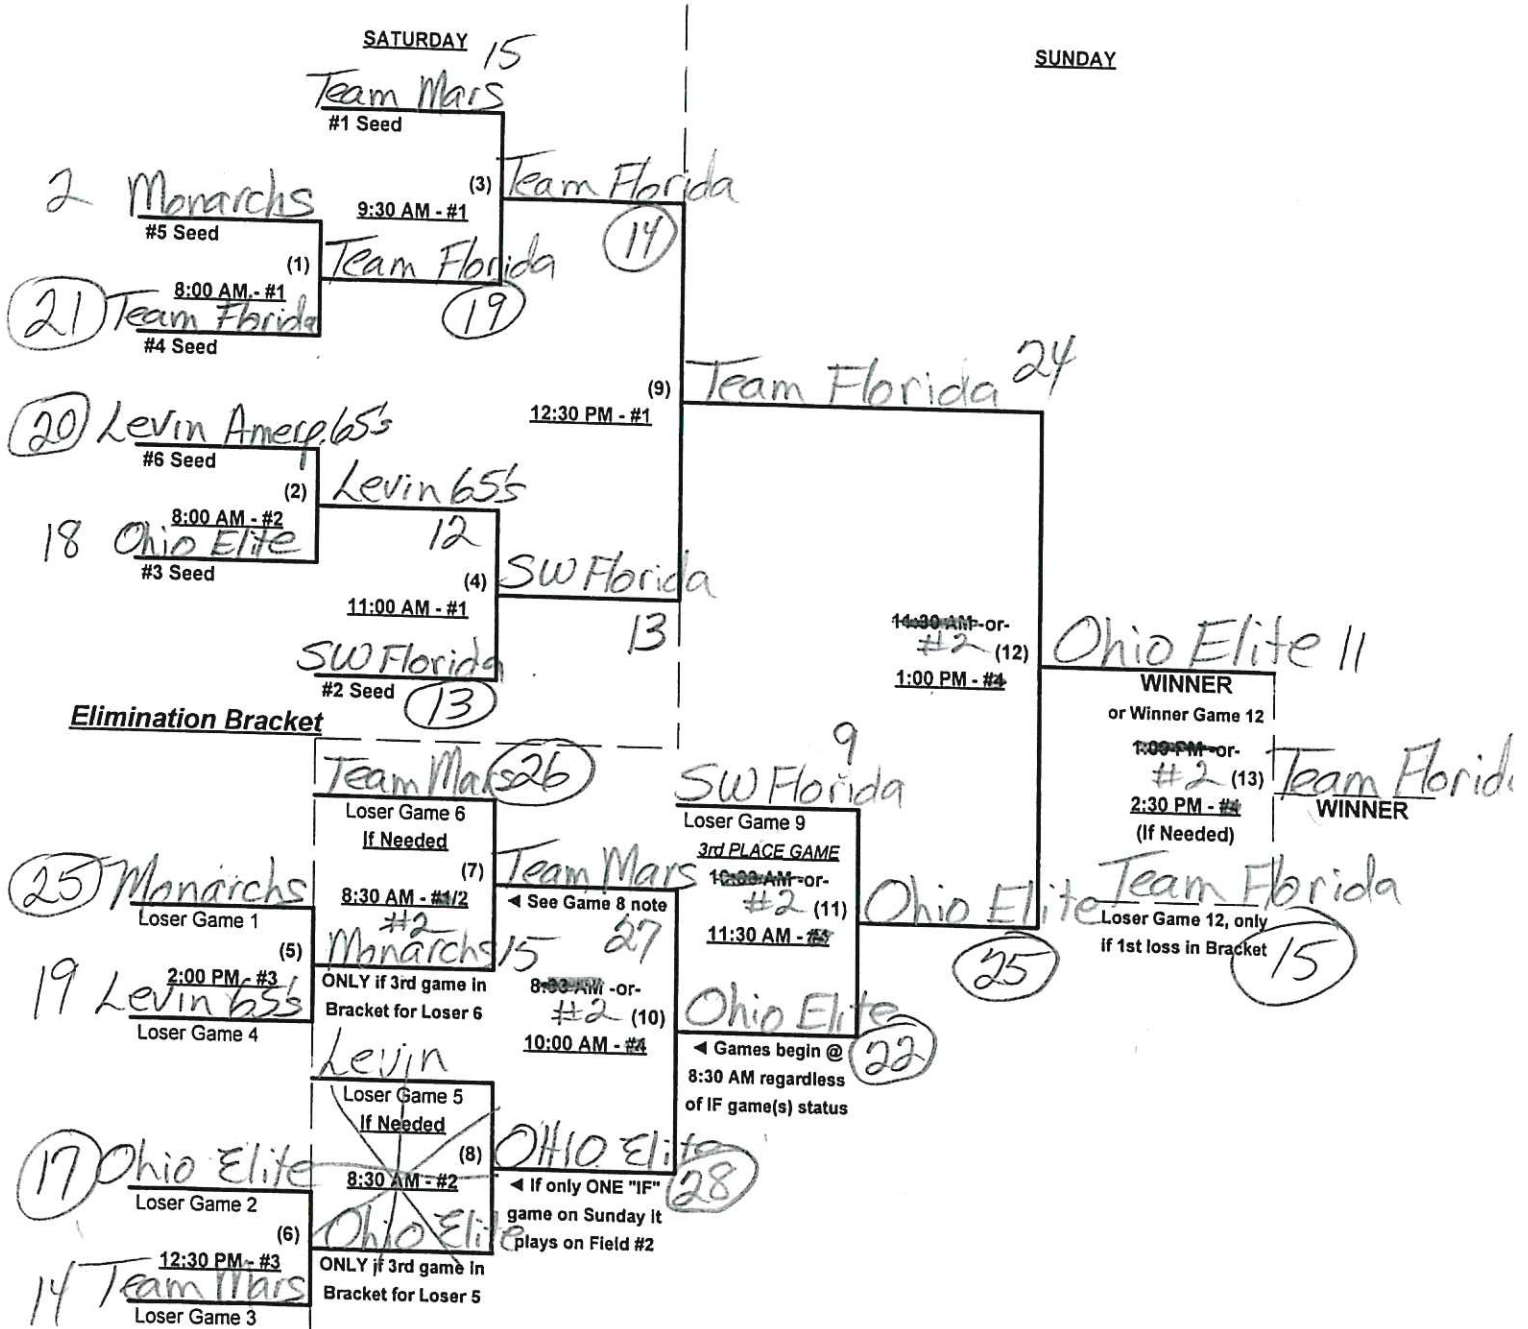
SATURDAY 15

SUNDAY

Team Mars
#1 Seed

2 Monarchs
#5 Seed

9:30 AM - #1
(3) Team Florida
14

(1) Team Florida
19

8:00 AM - #1
21 Team Florida
#4 Seed

(9) Team Florida 24
12:30 PM - #1

20 Levin Amer 65's
#6 Seed

(2) Levin 65's
8:00 AM - #2
12
18 Ohio Elite
#3 Seed

(4) SW Florida
11:00 AM - #1
13

SW Florida
#2 Seed
13

10:30 AM -or- #2 (12)
1:00 PM - #4

Ohio Elite 11
WINNER
or Winner Game 12
1:00 PM -or- #2 (13)
2:30 PM - #4
(If Needed)

Team Florida
WINNER

Elimination Bracket

Team Mars 26
Loser Game 6
If Needed

9
SW Florida
Loser Game 9
3rd PLACE GAME

25 Monarchs
Loser Game 1

(7) Team Mars
8:30 AM - #1/2 #2
◄ See Game 8 note

10:00 AM -or- #2 (11)
11:30 AM - #1

Ohio Elite
25

Team Florida
Loser Game 12, only if 1st loss in Bracket
15

(5) Monarchs 15
27
19 Levin 65's
2:00 PM - #3
Loser Game 4
ONLY if 3rd game in Bracket for Loser 6

8:30 AM -or- #2 (10)
10:00 AM - #4

Ohio Elite
22

◄ Games begin @ 8:30 AM regardless of IF game(s) status

Levin
Loser Game 5
If Needed

17 Ohio Elite
Loser Game 2

(8) 8:30 AM - #2
Ohio Elite 28
◄ If only ONE "IF" game on Sunday it plays on Field #2

(6) Ohio Elite
12:30 PM - #3
14 Team Mars
Loser Game 3
ONLY if 3rd game in Bracket for Loser 5